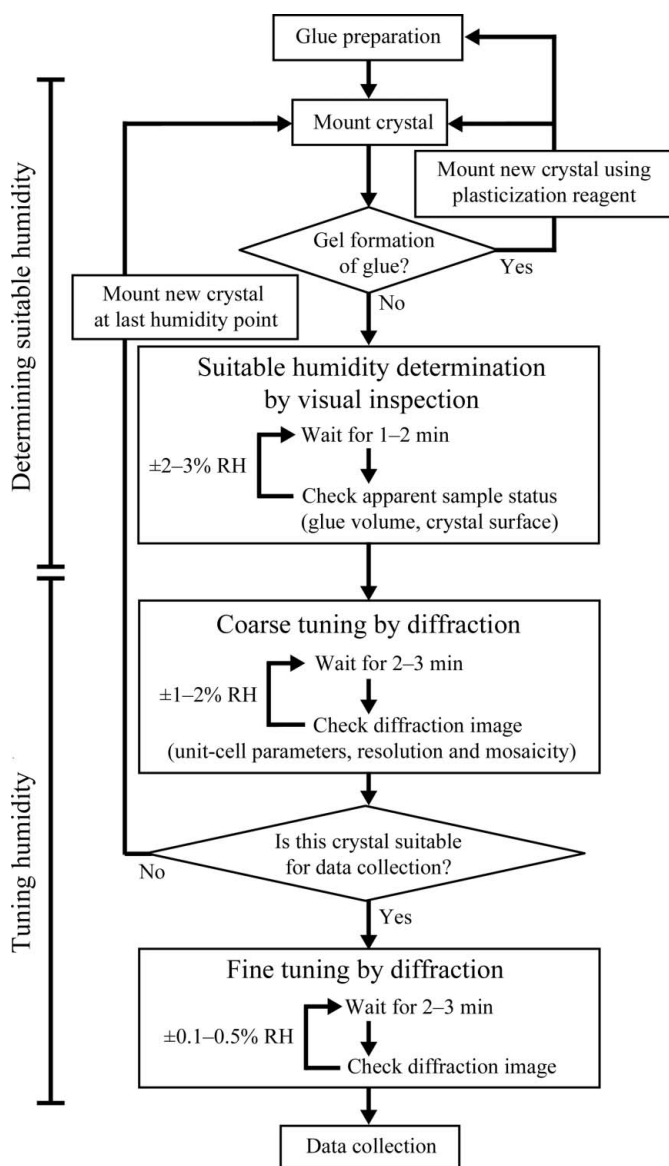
Determining suitable humidity

Tuning humidity

Glue preparation

Mount crystal

Mount new crystal using plasticization reagent

Gel formation of glue?

Yes

No

Mount new crystal at last humidity point

Suitable humidity determination by visual inspection

±2–3% RH

Wait for 1–2 min

Check apparent sample status (glue volume, crystal surface)

Coarse tuning by diffraction

±1–2% RH

Wait for 2–3 min

Check diffraction image (unit-cell parameters, resolution and mosaicity)

Is this crystal suitable for data collection?

No

Yes

Fine tuning by diffraction

±0.1–0.5% RH

Wait for 2–3 min

Check diffraction image

Data collection